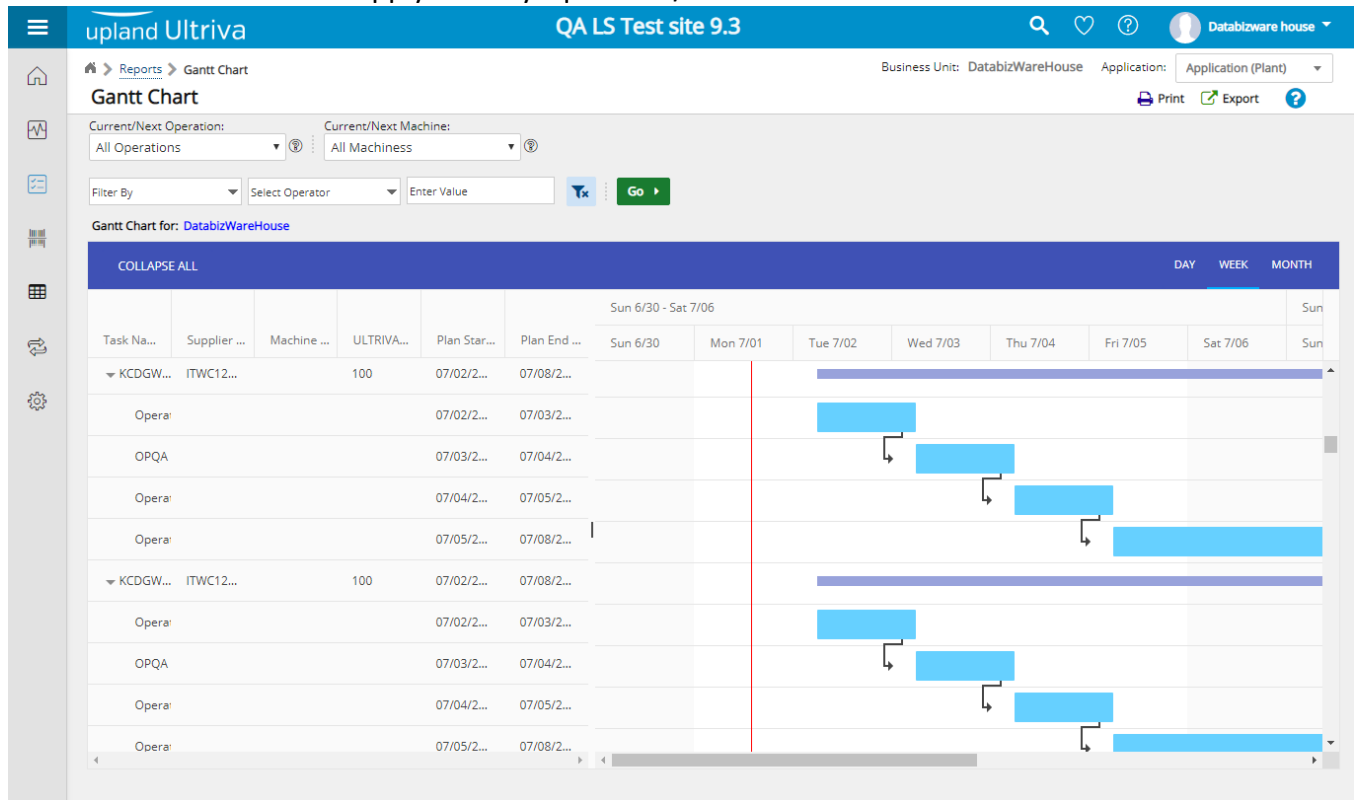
upland Ultriva

QA LS Test site 9.3

Databizware house

Reports > Gantt Chart

Business Unit: DatabizWareHouse Application: Application (Plant)

Gantt Chart

Print Export

Current/Next Operation: All Operations

Current/Next Machine: All Machiness

Filter By | Select Operator | Enter Value | Go

Gantt Chart for: DatabizWareHouse

COLLAPSE ALL

DAY WEEK MONTH

Sun 6/30 - Sat 7/06

Sun

| Task Na... | Supplier ... | Machine ... | ULTRIVA... | Plan Star... | Plan End ... |
|---|---|---|---|---|---|
| KCDGW... | ITWC12... | | 100 | 07/02/2... | 07/08/2... |
| Opera | | | | 07/02/2... | 07/03/2... |
| OPQA | | | | 07/03/2... | 07/04/2... |
| Opera | | | | 07/04/2... | 07/05/2... |
| Opera | | | | 07/05/2... | 07/08/2... |
| KCDGW... | ITWC12... | | 100 | 07/02/2... | 07/08/2... |
| Opera | | | | 07/02/2... | 07/03/2... |
| OPQA | | | | 07/03/2... | 07/04/2... |
| Opera | | | | 07/04/2... | 07/05/2... |
| Opera | | | | 07/05/2... | 07/08/2... |

Sun 6/30 | Mon 7/01 | Tue 7/02 | Wed 7/03 | Thu 7/04 | Fri 7/05 | Sat 7/06 | Sun